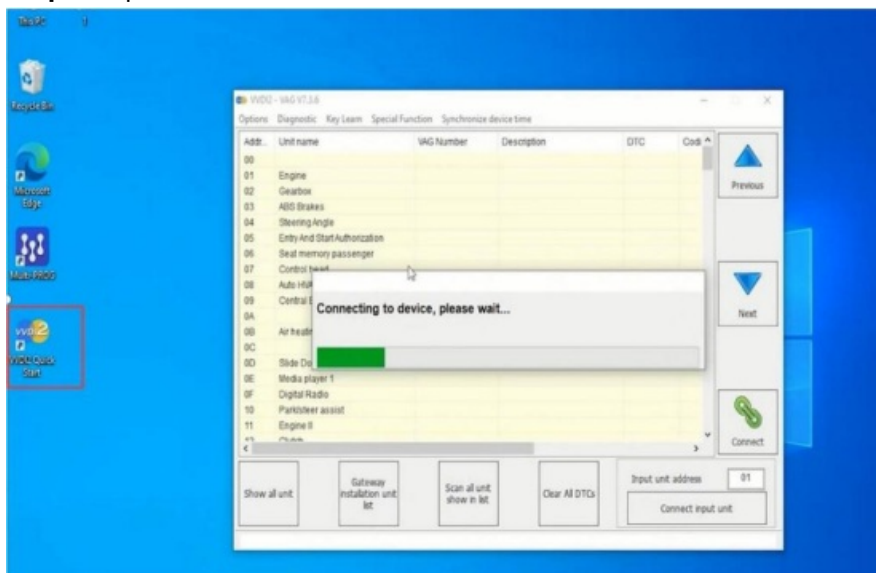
This PC

Recycle Bin

Microsoft Edge

Multi-PROG

VVDI2 Quick Start

VVDI2 - VAG V7.3.6

Options Diagnostic Key Learn Special Function Synchronize device time

| Addr. | Unit name | VAG Number | Description | DTC | Codi |
|---|---|---|---|---|---|
| 00 | | | | | |
| 01 | Engine | | | | |
| 02 | Gearbox | | | | |
| 03 | ABS Brakes | | | | |
| 04 | Steering Angle | | | | |
| 05 | Entry And Start Authorization | | | | |
| 06 | Seat memory passenger | | | | |
| 07 | Control head | | | | |
| 08 | Auto HVA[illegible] | | | | |
| 09 | Central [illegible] | | | | |
| 0A | | | | | |
| 0B | Air heati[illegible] | | | | |
| 0C | | | | | |
| 0D | Slide Do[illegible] | | | | |
| 0E | Media player 1 | | | | |
| 0F | Digital Radio | | | | |
| 10 | Parkisteer assist | | | | |
| 11 | Engine II | | | | |
| 12 | Clutch | | | | |

Connecting to device, please wait...

Previous

Next

Connect

Show all unit

Gateway installation unit list

Scan all unit show in list

Clear All DTCs

Input unit address 01

Connect input unit